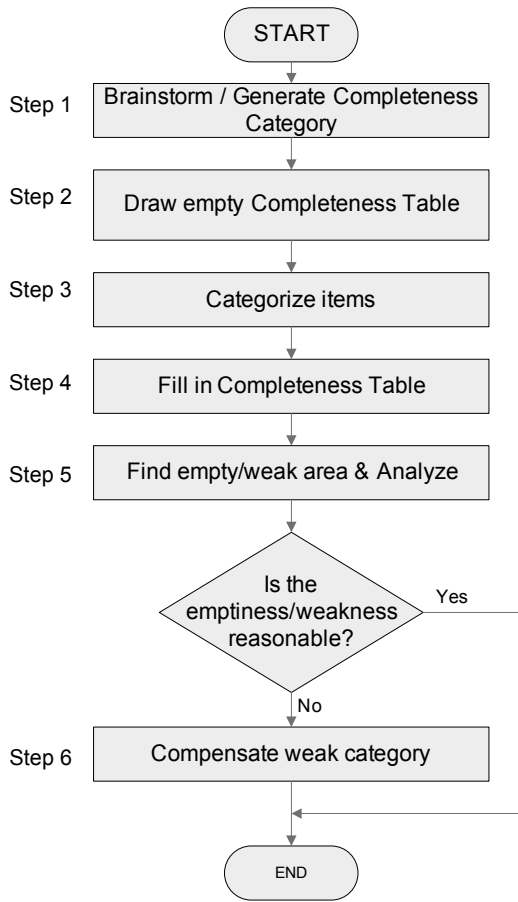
START

Step 1 Brainstorm / Generate Completeness Category

Step 2 Draw empty Completeness Table

Step 3 Categorize items

Step 4 Fill in Completeness Table

Step 5 Find empty/weak area & Analyze

Is the emptiness/weakness reasonable?

Yes

No

Step 6 Compensate weak category

END